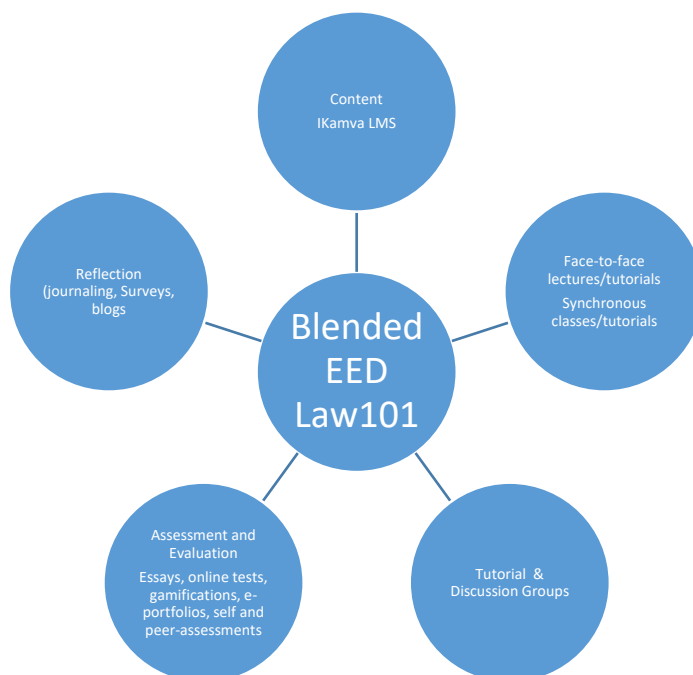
Content
IKamva LMS

Reflection (journaling, Surveys, blogs

Blended EED Law101

Face-to-face lectures/tutorials
Synchronous classes/tutorials

Assessment and Evaluation
Essays, online tests, gamifications, e-portfolios, self and peer-assessments

Tutorial & Discussion Groups